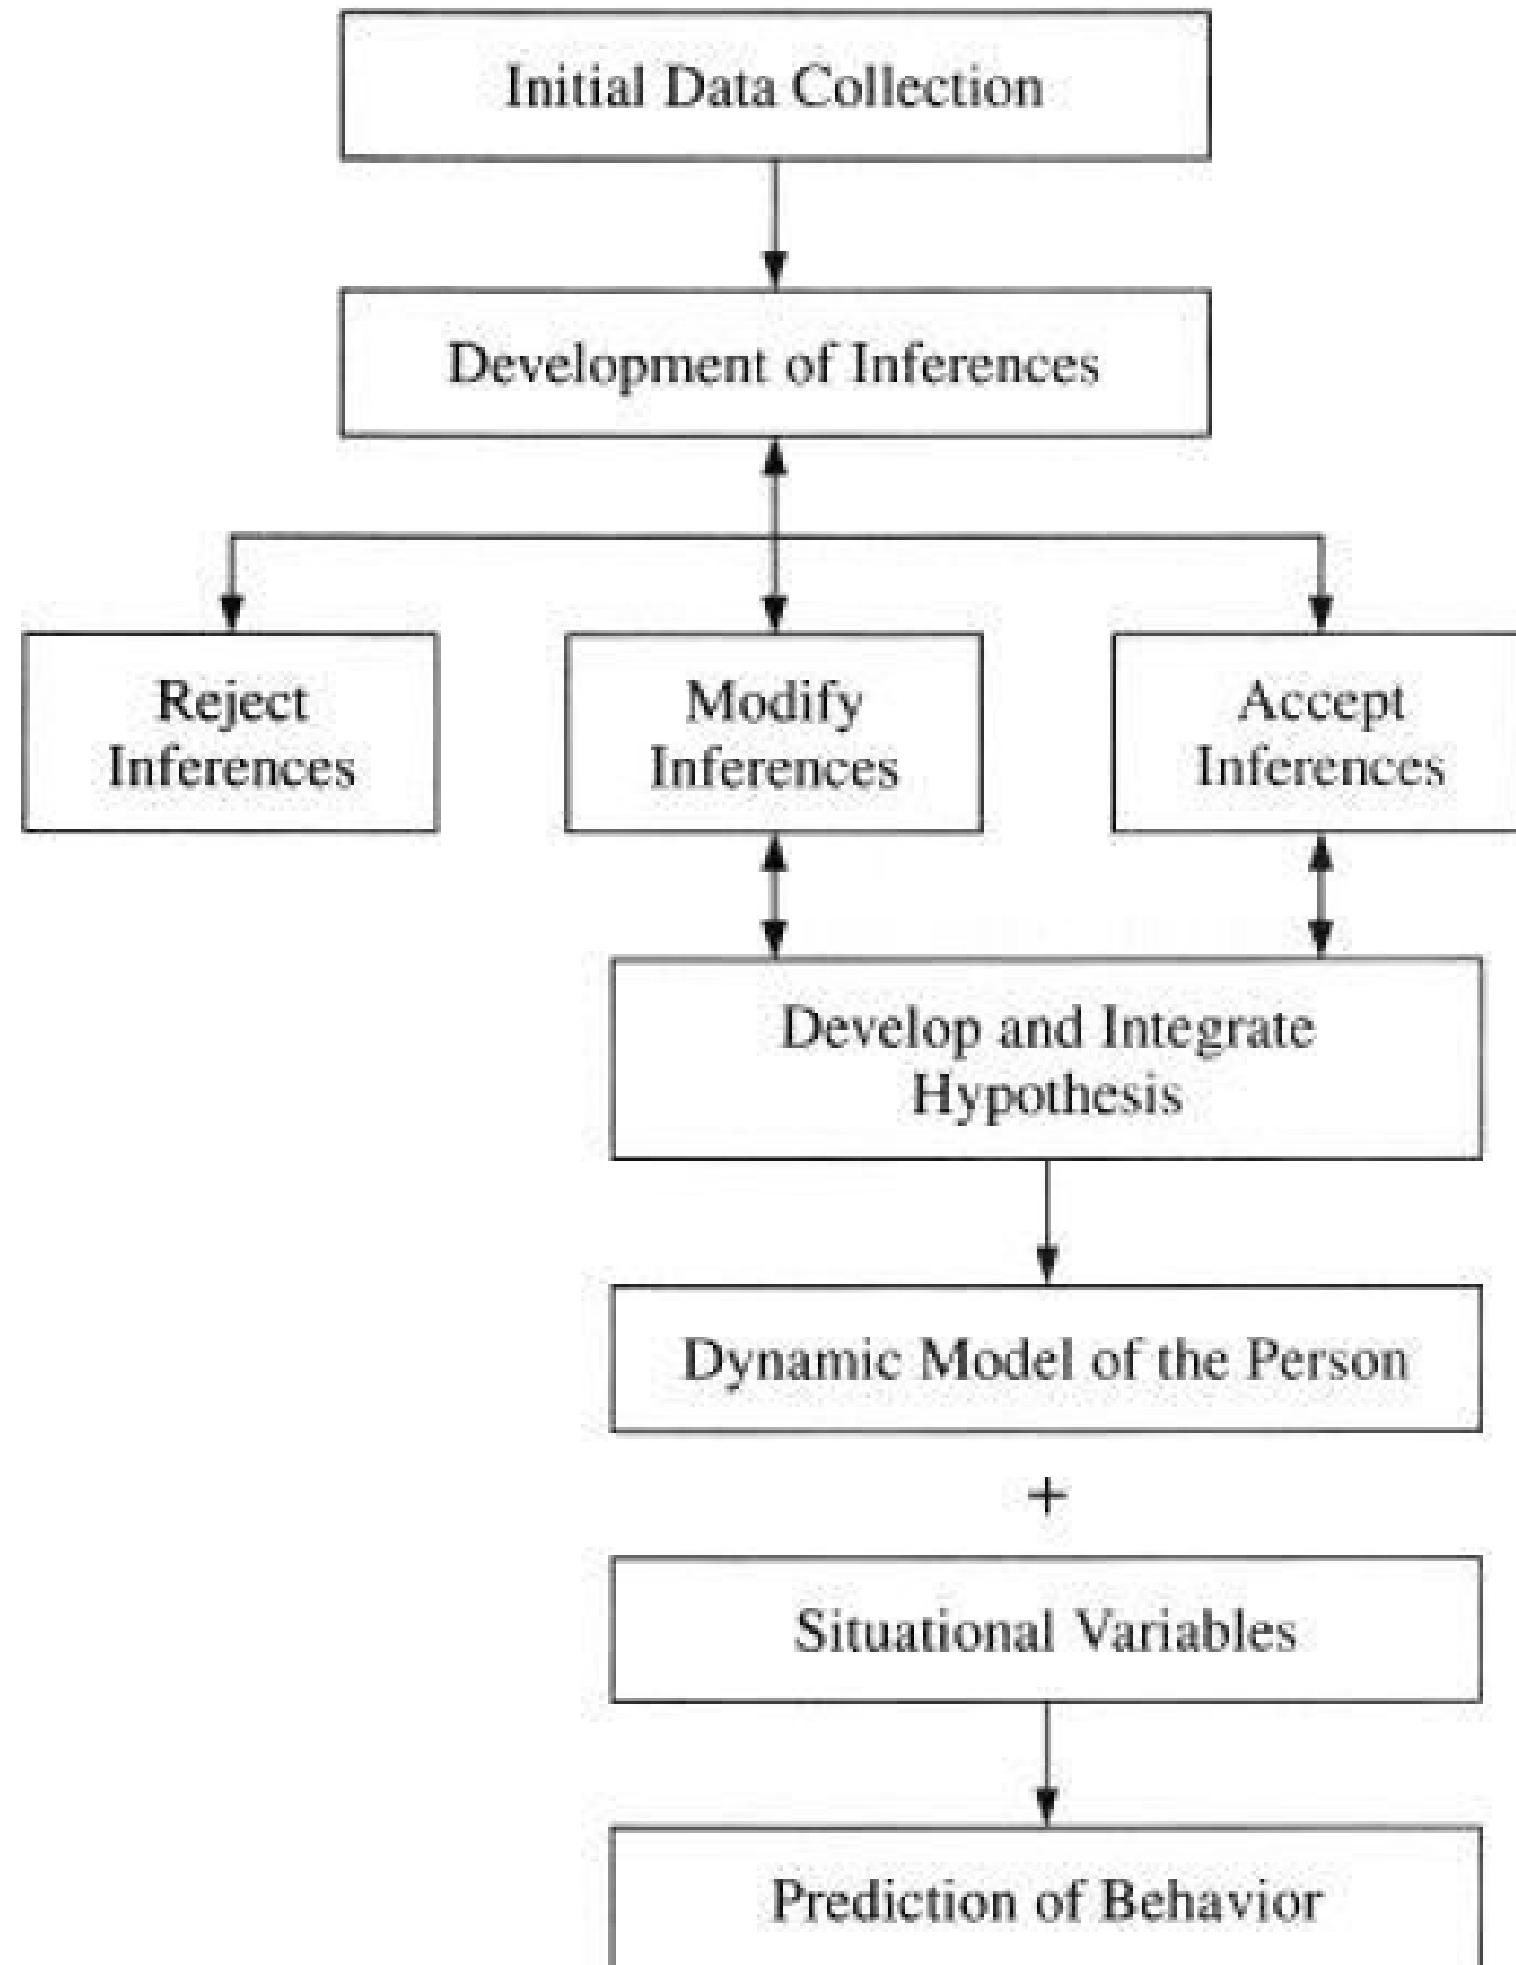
Initial Data Collection

Development of Inferences

Reject Inferences

Modify Inferences

Accept Inferences

Develop and Integrate Hypothesis

Dynamic Model of the Person

+

Situational Variables

Prediction of Behavior